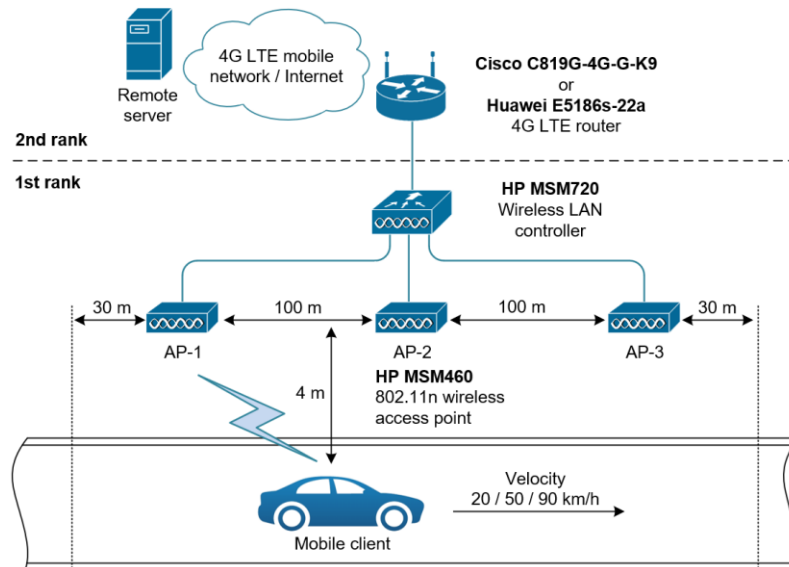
Remote server

4G LTE mobile network / Internet

Cisco C819G-4G-G-K9
or
Huawei E5186s-22a
4G LTE router

2nd rank

1st rank

HP MSM720
Wireless LAN controller

30 m

100 m

100 m

30 m

AP-1

AP-2

AP-3

4 m

HP MSM460
802.11n wireless access point

Velocity
20 / 50 / 90 km/h

Mobile client